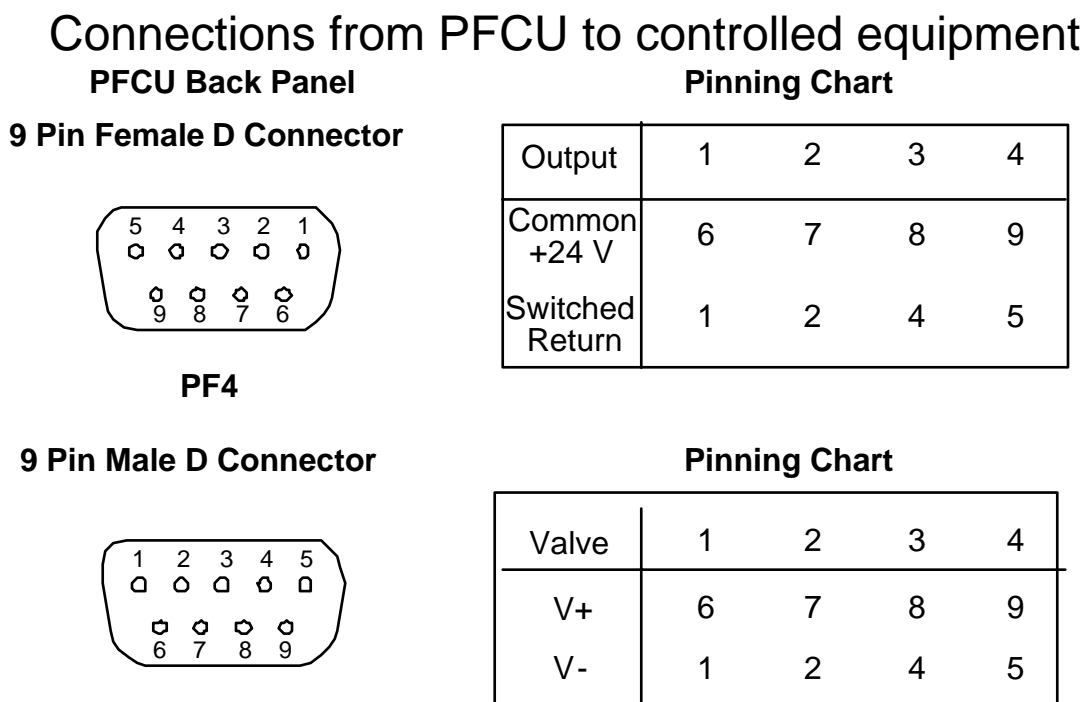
Connections from PFCU to controlled equipment

PFCU Back Panel

Pinning Chart

9 Pin Female D Connector

5 4 3 2 1
9 8 7 6

| Output | 1 | 2 | 3 | 4 |
|---|---|---|---|---|
| Common +24 V | 6 | 7 | 8 | 9 |
| Switched Return | 1 | 2 | 4 | 5 |

PF4

9 Pin Male D Connector

Pinning Chart

1 2 3 4 5
6 7 8 9

| Valve | 1 | 2 | 3 | 4 |
|---|---|---|---|---|
| V+ | 6 | 7 | 8 | 9 |
| V- | 1 | 2 | 4 | 5 |